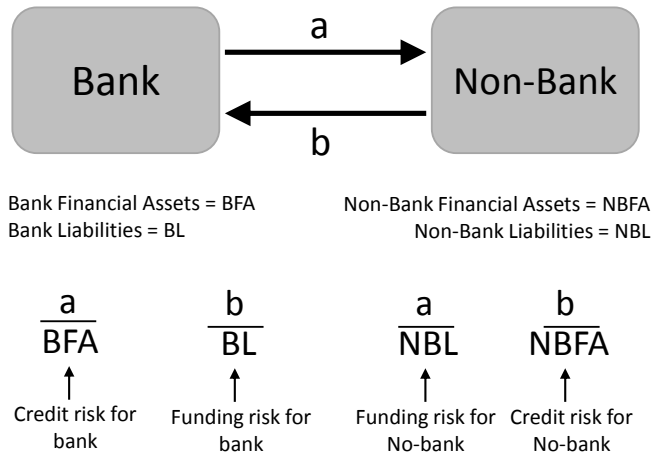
Bank

a

Non-Bank

b

Bank Financial Assets = BFA
Bank Liabilities = BL

Non-Bank Financial Assets = NBFA
Non-Bank Liabilities = NBL

$\frac{a}{BFA}$

Credit risk for bank

$\frac{b}{BL}$

Funding risk for bank

$\frac{a}{NBL}$

Funding risk for No-bank

$\frac{b}{NBFA}$

Credit risk for No-bank